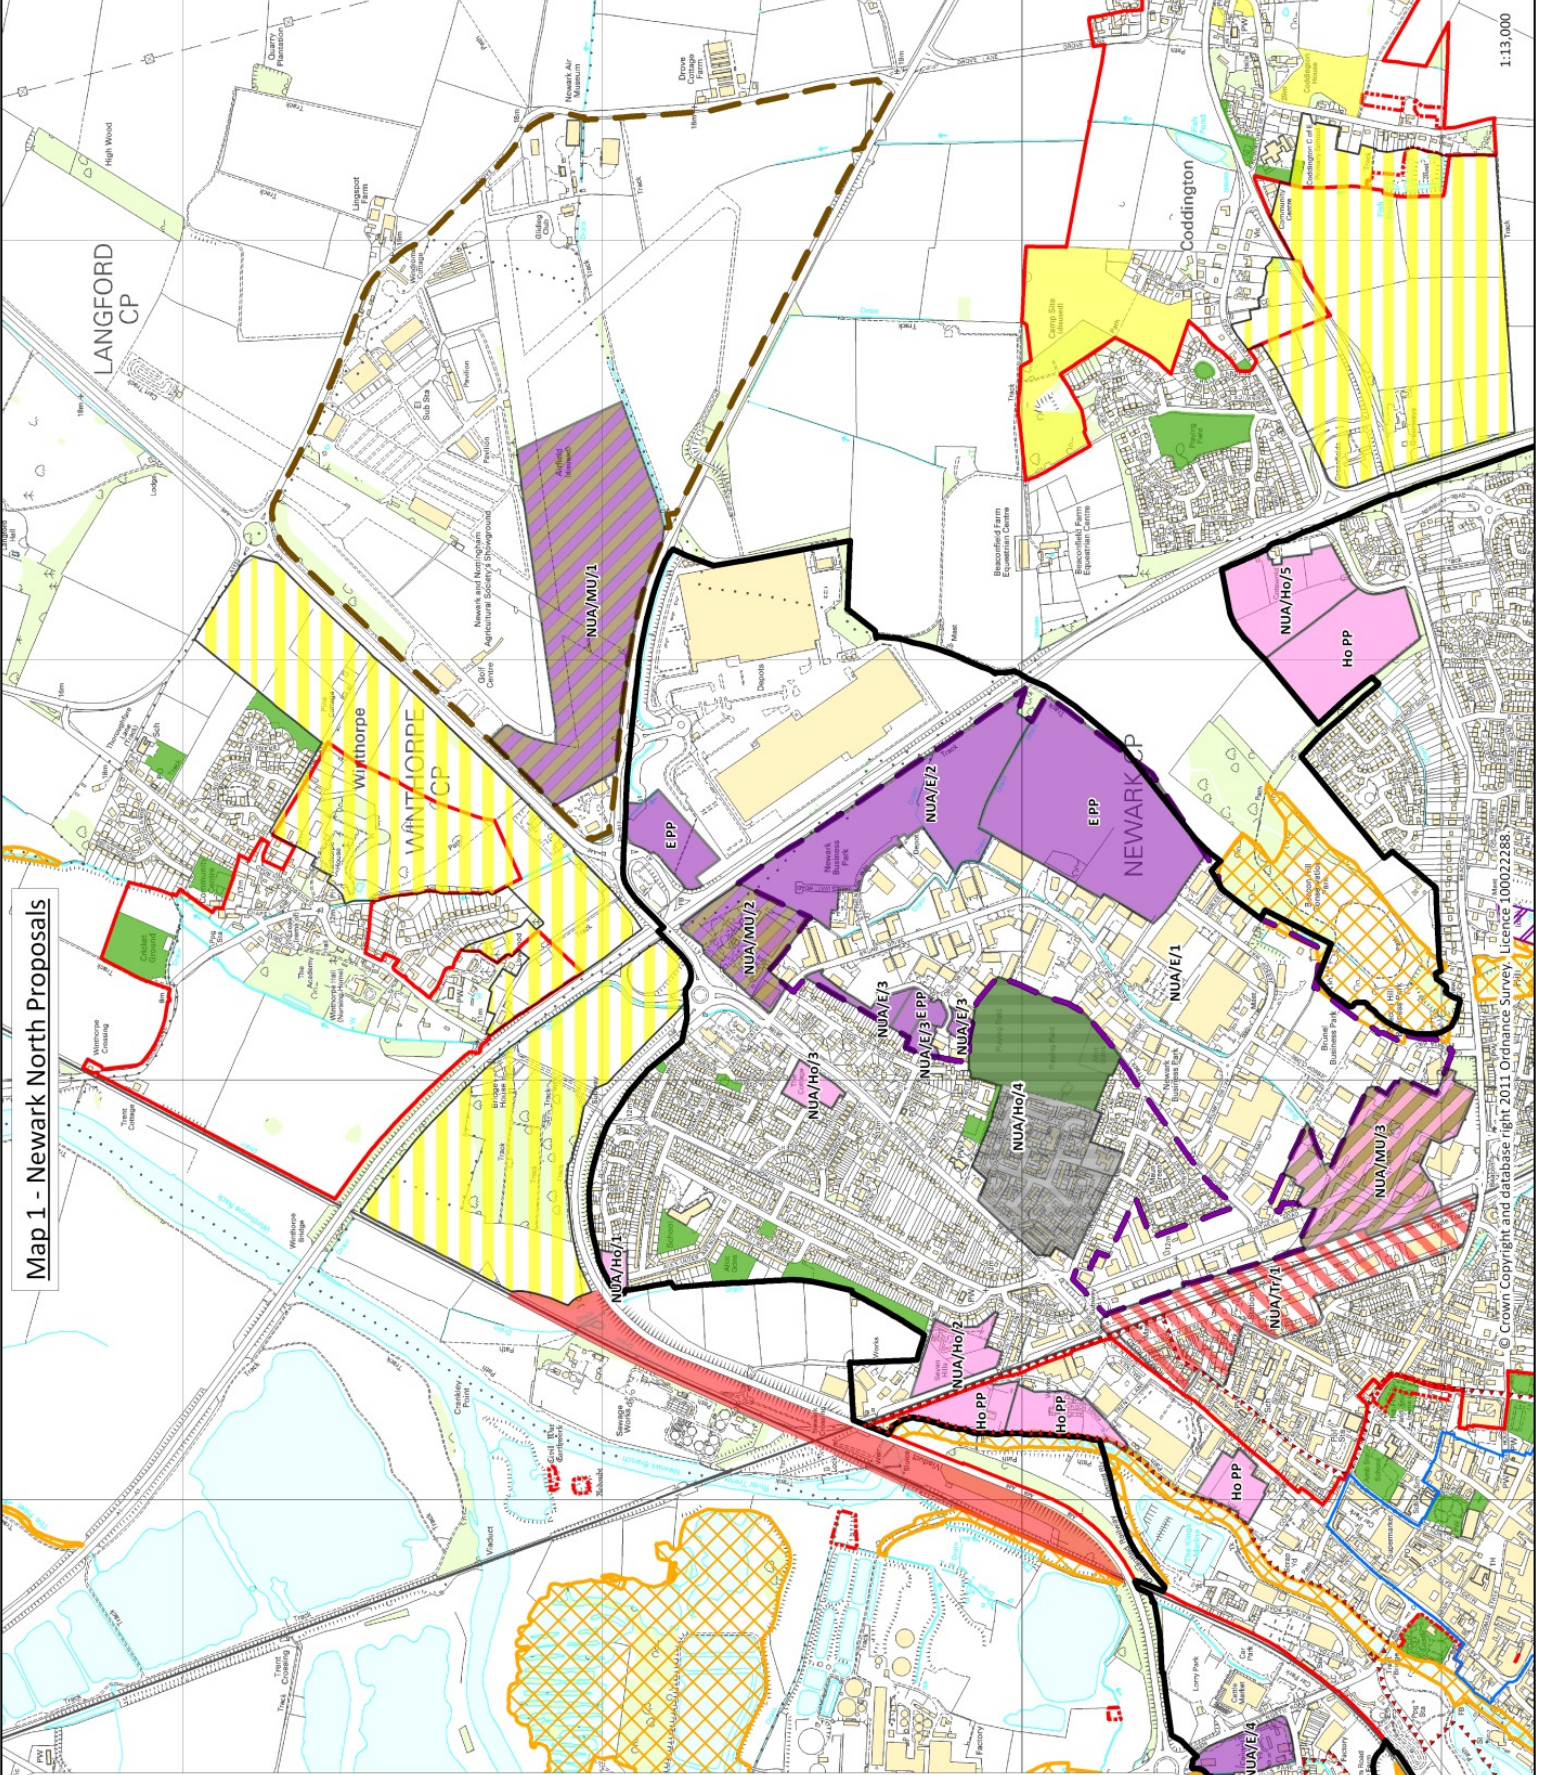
Map 1 - Newark North Proposals

1:13,000

LANGFORD CP

WINTHORPE CP

Winthorpe

Coddington

NEWARK CP

NUA/MU/1

NUA/MU/2

NUA/MU/3

NUA/E/1

NUA/E/2

NUA/E/3

NUA/E/3 E PP

NUA/E/4

E PP

NUA/Ho/1

NUA/Ho/2

NUA/Ho/3

NUA/Ho/4

NUA/Ho/5

Ho PP

NUA/Tr/1

Newark Air Museum

Newark and Nottingham Agricultural Society's Showground

Beaconfield Farm Equestrian Centre

Newark Business Park

Brunel Business Park

Camp Site

Playing Field

Cricket Ground

Sewage Works

Depots

Golf Centre

© Crown Copyright and database right 2011 Ordnance Survey. Licence 100022288.